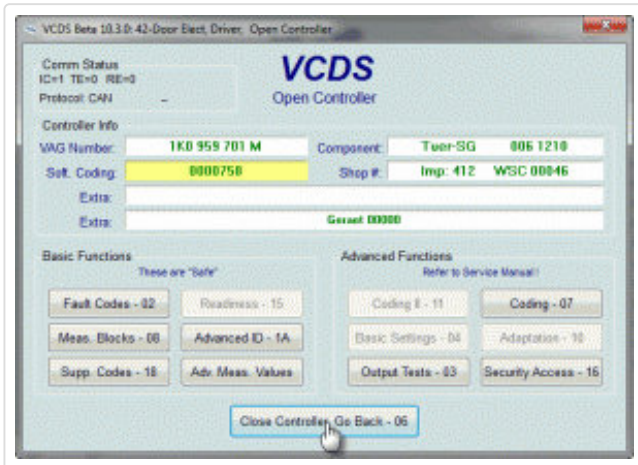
VCDS Beta 10.3.0: 42-Door Elect, Driver, Open Controller

Comm Status
IC=1 TE=0 RE=0
Protocol: CAN –

VCDS
Open Controller

Controller Info

VAG Number: 1K0 959 701 M
Component: Tuer-SG 006 1210
Soft. Coding: 0000750
Shop #: Imp: 412 WSC 00046
Extra:
Extra: Geraet 00000

Basic Functions
These are "Safe"

Fault Codes - 02
Readiness - 15
Meas. Blocks - 08
Advanced ID - 1A
Supp. Codes - 18
Adv. Meas. Values

Advanced Functions
Refer to Service Manual !

Coding II - 11
Coding - 07
Basic Settings - 04
Adaptation - 10
Output Tests - 03
Security Access - 16

Close Controller, Go Back - 06